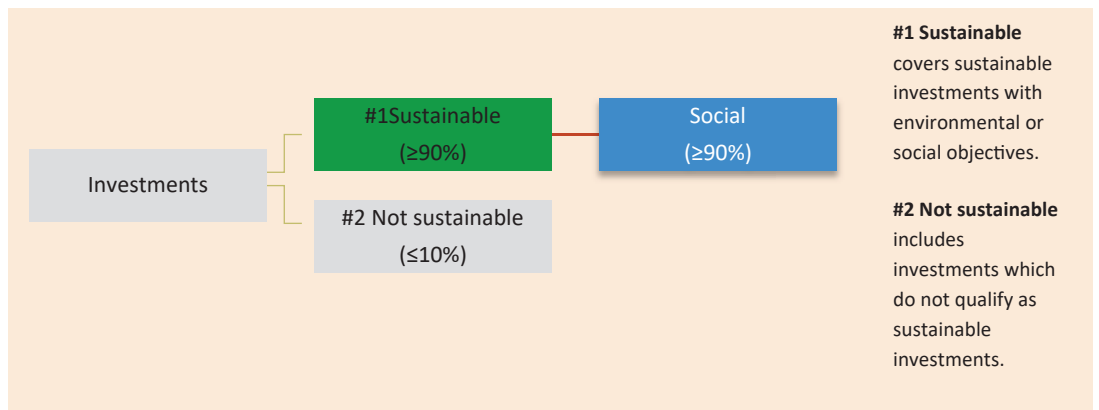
Investments

#1Sustainable
(≥90%)

Social
(≥90%)

#2 Not sustainable
(≤10%)

**#1 Sustainable** covers sustainable investments with environmental or social objectives.

**#2 Not sustainable** includes investments which do not qualify as sustainable investments.